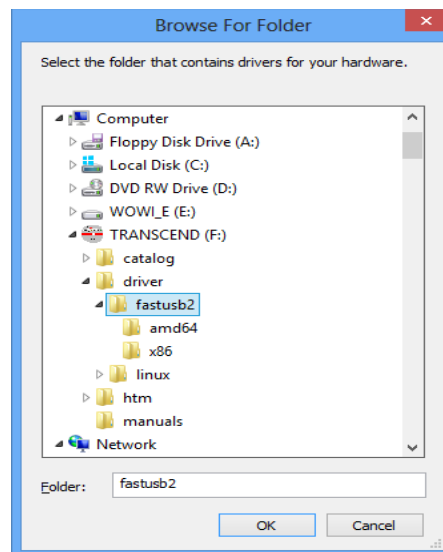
Browse For Folder

Select the folder that contains drivers for your hardware.

Computer
Floppy Disk Drive (A:)
Local Disk (C:)
DVD RW Drive (D:)
WOWI_E (E:)
TRANSCEND (F:)
catalog
driver
fastusb2
amd64
x86
linux
htm
manuals
Network

Folder: fastusb2

OK
Cancel